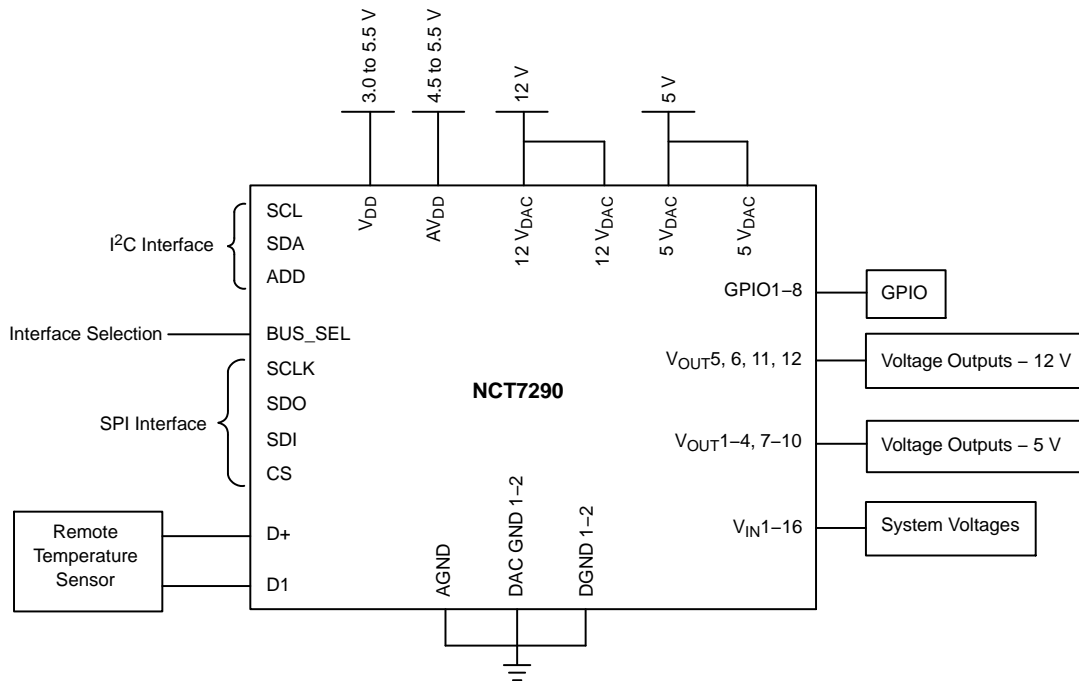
3.0 to 5.5 V

4.5 to 5.5 V

12 V

5 V

$V_{DD}$

$AV_{DD}$

12 $V_{DAC}$

12 $V_{DAC}$

5 $V_{DAC}$

5 $V_{DAC}$

I$^2$C Interface

SCL

SDA

ADD

GPIO1–8

GPIO

Interface Selection

BUS_SEL

SCLK

$V_{OUT}$5, 6, 11, 12

Voltage Outputs – 12 V

NCT7290

SPI Interface

SDO

SDI

$V_{OUT}$1–4, 7–10

Voltage Outputs – 5 V

CS

DAC GND 1–2

DGND 1–2

Remote Temperature Sensor

D+

$V_{IN}$1–16

System Voltages

AGND

D1